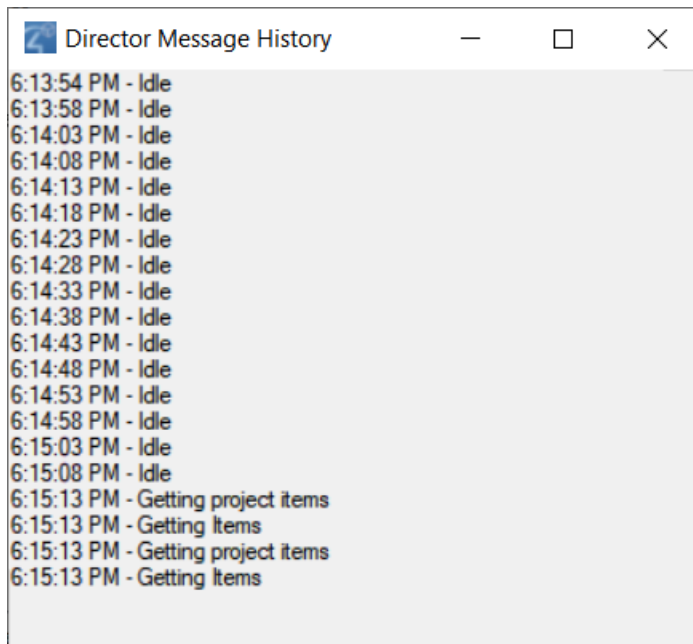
Director Message History

6:13:54 PM - Idle
6:13:58 PM - Idle
6:14:03 PM - Idle
6:14:08 PM - Idle
6:14:13 PM - Idle
6:14:18 PM - Idle
6:14:23 PM - Idle
6:14:28 PM - Idle
6:14:33 PM - Idle
6:14:38 PM - Idle
6:14:43 PM - Idle
6:14:48 PM - Idle
6:14:53 PM - Idle
6:14:58 PM - Idle
6:15:03 PM - Idle
6:15:08 PM - Idle
6:15:13 PM - Getting project items
6:15:13 PM - Getting Items
6:15:13 PM - Getting project items
6:15:13 PM - Getting Items